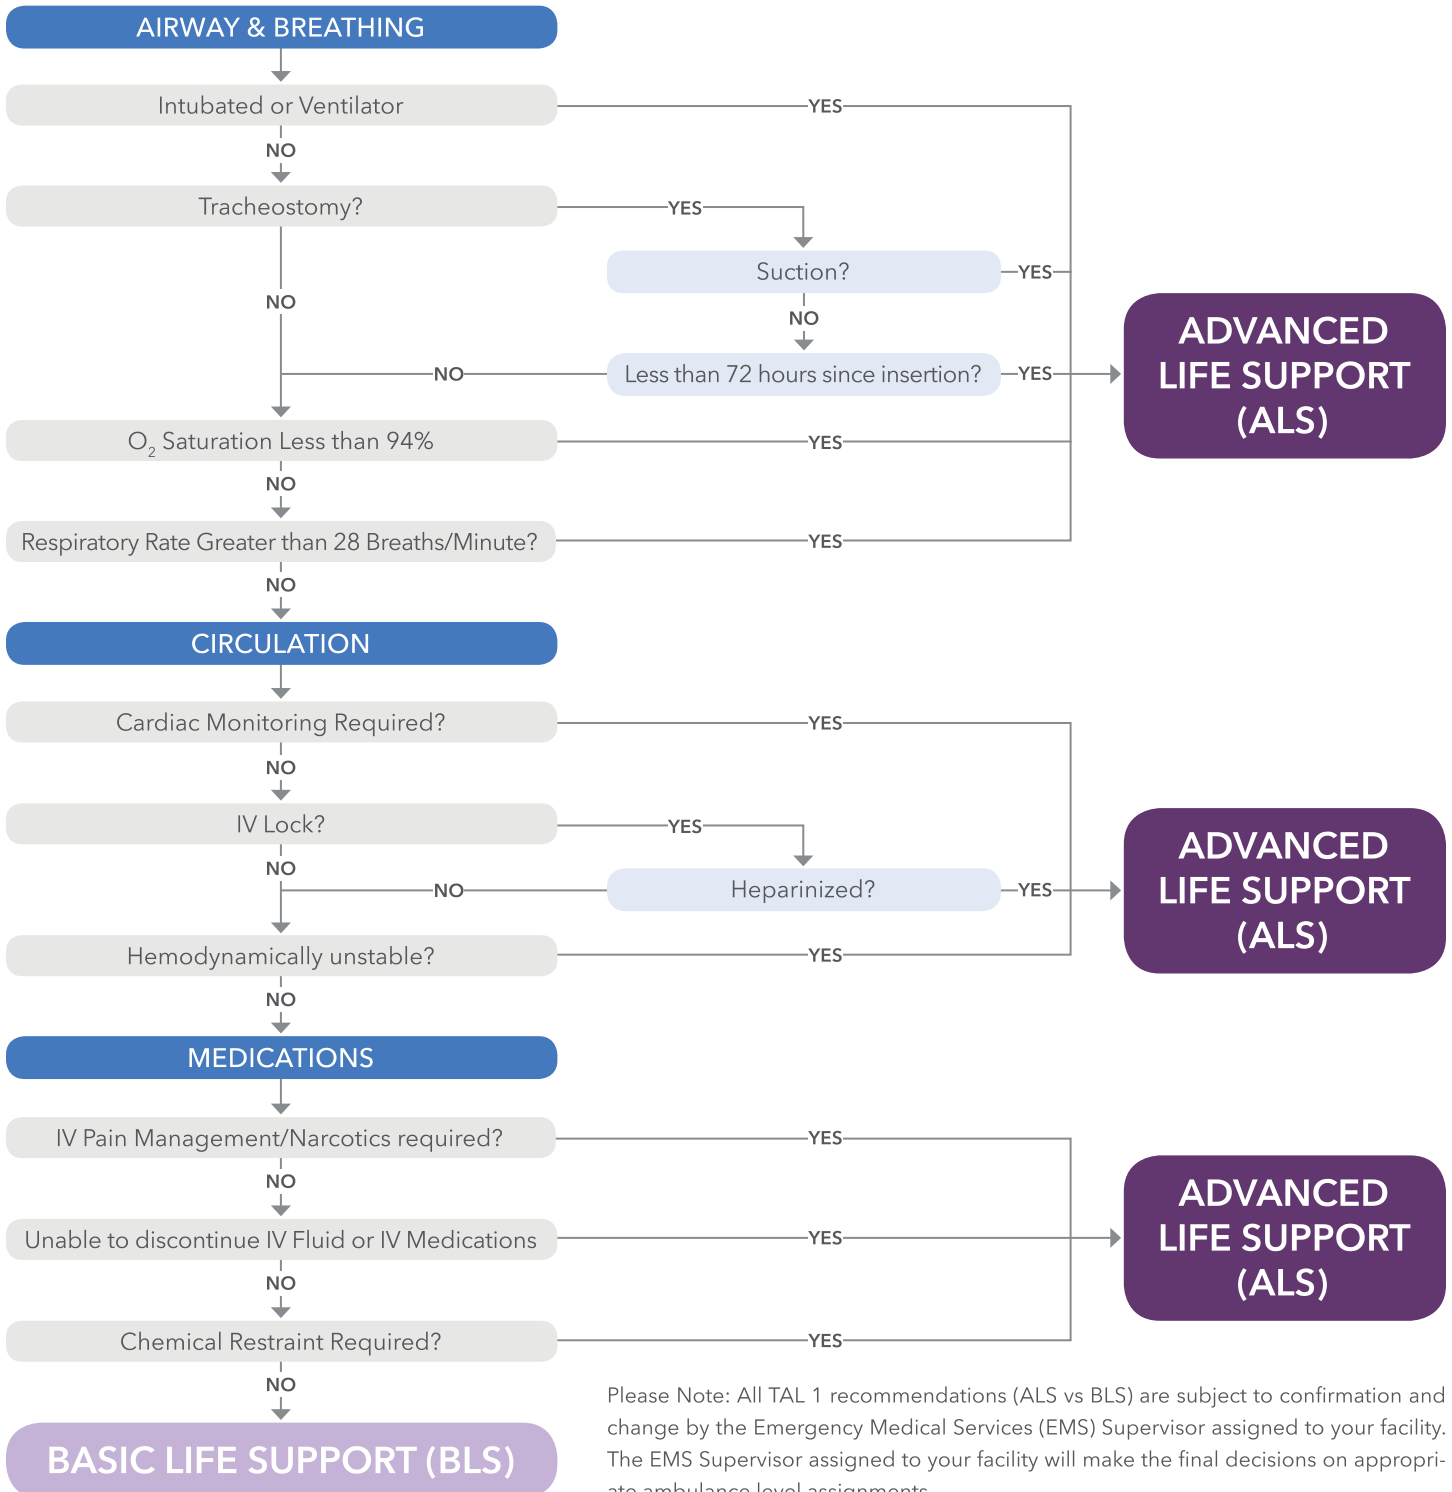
AIRWAY & BREATHING

Intubated or Ventilator

YES

NO

Tracheostomy?

YES

Suction?

YES

NO

NO

NO

Less than 72 hours since insertion?

YES

ADVANCED LIFE SUPPORT (ALS)

$O_2$ Saturation Less than 94%

YES

NO

Respiratory Rate Greater than 28 Breaths/Minute?

YES

NO

CIRCULATION

Cardiac Monitoring Required?

YES

NO

IV Lock?

YES

NO

NO

Heparinized?

YES

ADVANCED LIFE SUPPORT (ALS)

Hemodynamically unstable?

YES

NO

MEDICATIONS

IV Pain Management/Narcotics required?

YES

NO

Unable to discontinue IV Fluid or IV Medications

YES

ADVANCED LIFE SUPPORT (ALS)

NO

Chemical Restraint Required?

YES

NO

BASIC LIFE SUPPORT (BLS)

Please Note: All TAL 1 recommendations (ALS vs BLS) are subject to confirmation and change by the Emergency Medical Services (EMS) Supervisor assigned to your facility. The EMS Supervisor assigned to your facility will make the final decisions on appropri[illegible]